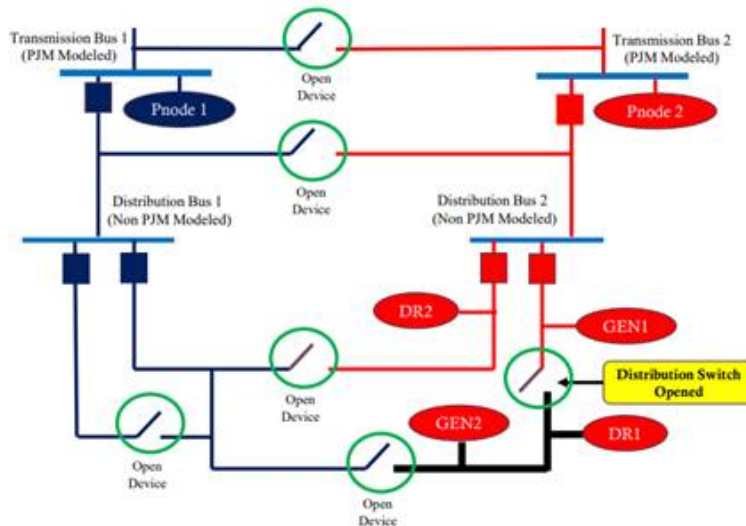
Transmission Bus 1
(PJM Modeled)

Open
Device

Transmission Bus 2
(PJM Modeled)

Pnode 1

Pnode 2

Open
Device

Distribution Bus 1
(Non PJM Modeled)

Distribution Bus 2
(Non PJM Modeled)

DR2

GEN1

Open
Device

Distribution Switch
Opened

Open
Device

GEN2

DR1

Open
Device